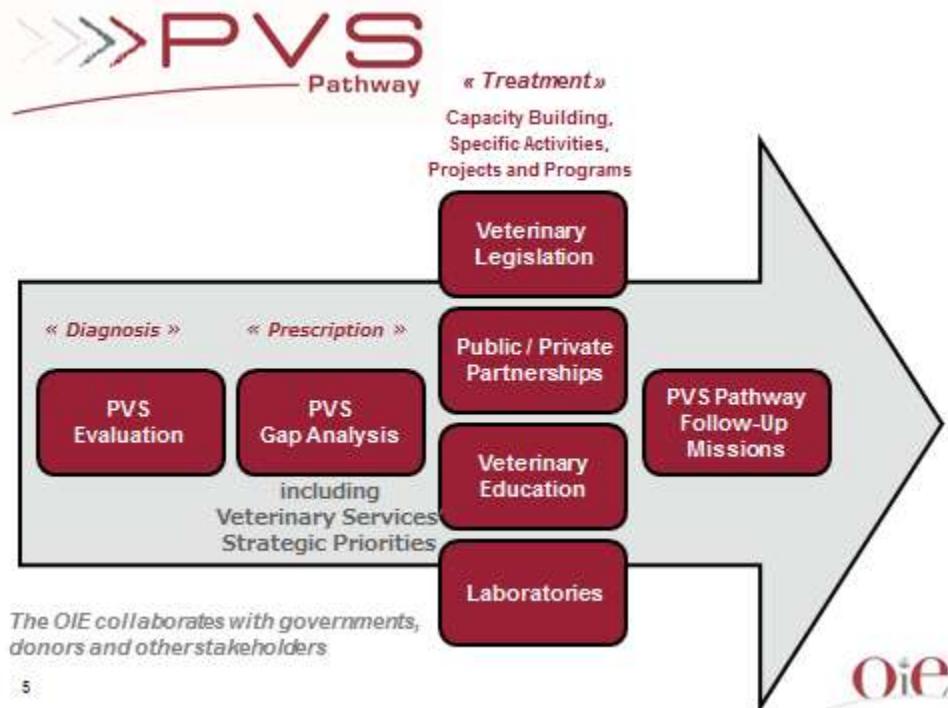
PVS
Pathway

« Treatment »
Capacity Building, Specific Activities, Projects and Programs

Veterinary Legislation

« Diagnosis »

« Prescription »

Public / Private Partnerships

PVS Evaluation

PVS Gap Analysis

PVS Pathway Follow-Up Missions

Veterinary Education

including Veterinary Services Strategic Priorities

Laboratories

The OIE collaborates with governments, donors and other stakeholders

5

OiE